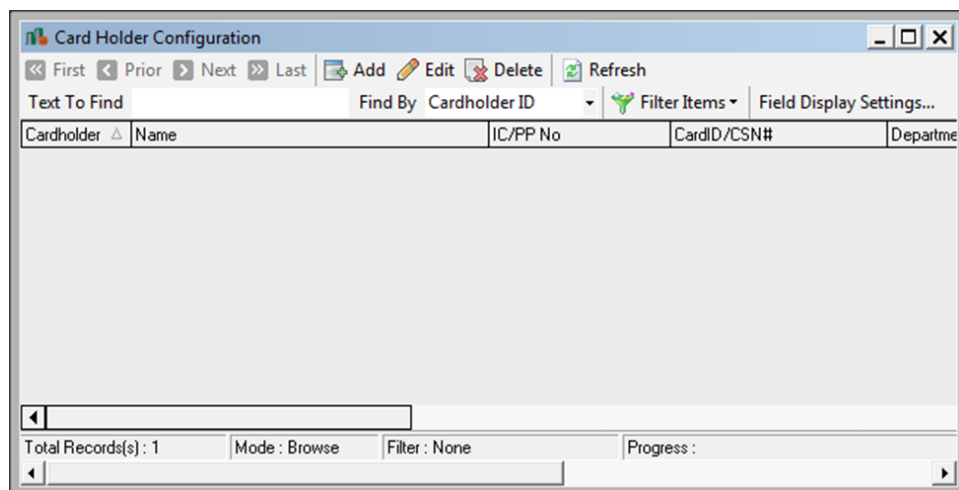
Card Holder Configuration

First Prior Next Last Add Edit Delete Refresh

Text To Find Find By Cardholder ID Filter Items Field Display Settings...

| Cardholder | Name | IC/PP No | CardID/CSN# | Departme |
|---|---|---|---|---|

Total Records(s) : 1 Mode : Browse Filter : None Progress :